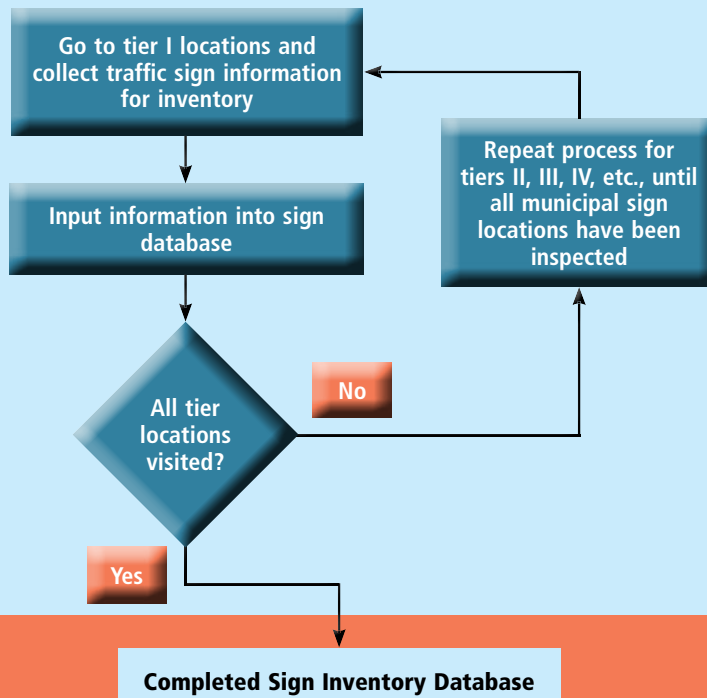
Go to tier I locations and collect traffic sign information for inventory

Input information into sign database

All tier locations visited?

No

Repeat process for tiers II, III, IV, etc., until all municipal sign locations have been inspected

Yes

Completed Sign Inventory Database